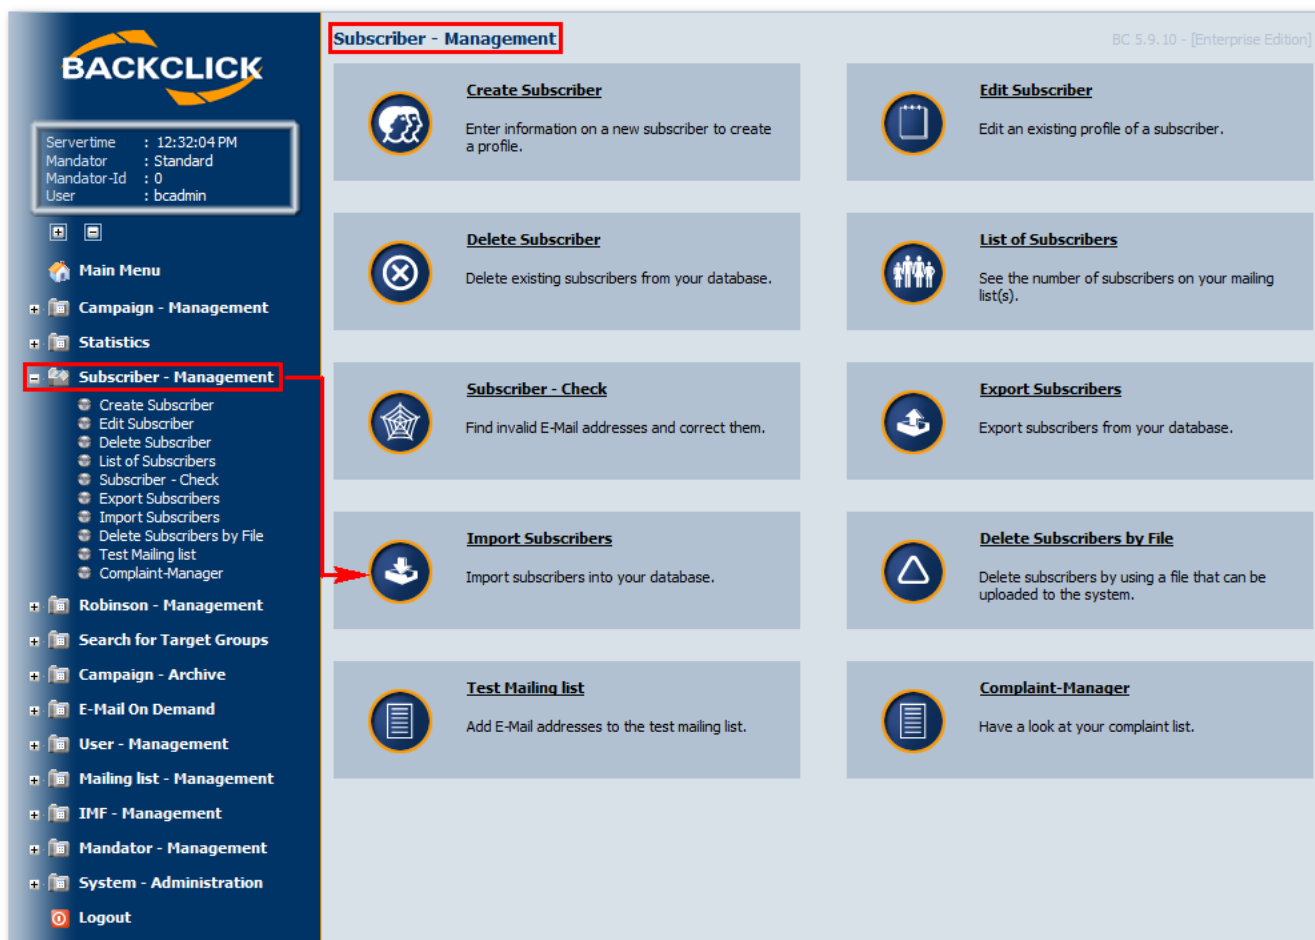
BACKCLICK

Servertime : 12:32:04 PM
Mandator : Standard
Mandator-Id : 0
User : bcadmin

Main Menu
Campaign - Management
Statistics
Subscriber - Management
Create Subscriber
Edit Subscriber
Delete Subscriber
List of Subscribers
Subscriber - Check
Export Subscribers
Import Subscribers
Delete Subscribers by File
Test Mailing list
Complaint-Manager
Robinson - Management
Search for Target Groups
Campaign - Archive
E-Mail On Demand
User - Management
Mailing list - Management
IMF - Management
Mandator - Management
System - Administration
Logout

Subscriber - Management

BC 5.9.10 - [Enterprise Edition]

Create Subscriber
Enter information on a new subscriber to create a profile.

Edit Subscriber
Edit an existing profile of a subscriber.

Delete Subscriber
Delete existing subscribers from your database.

List of Subscribers
See the number of subscribers on your mailing list(s).

Subscriber - Check
Find invalid E-Mail addresses and correct them.

Export Subscribers
Export subscribers from your database.

Import Subscribers
Import subscribers into your database.

Delete Subscribers by File
Delete subscribers by using a file that can be uploaded to the system.

Test Mailing list
Add E-Mail addresses to the test mailing list.

Complaint-Manager
Have a look at your complaint list.